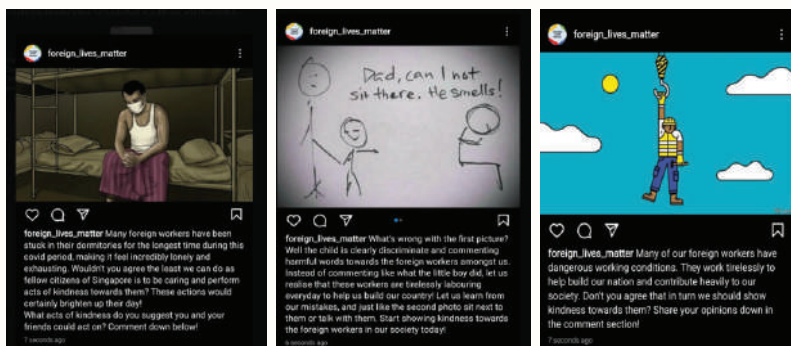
foreign_lives_matter

foreign_lives_matter Many foreign workers have been stuck in their dormitories for the longest time during this covid period, making it feel incredibly lonely and exhausting. Wouldn't you agree the least we can do as fellow citizens of Singapore is to be caring and perform acts of kindness towards them? These actions would certainly brighten up their day!
What acts of kindness do you suggest you and your friends could act on? Comment down below!
7 seconds ago

foreign_lives_matter

Dad, can I not sit there. He smells!

foreign_lives_matter What's wrong with the first picture? Well the child is clearly discriminate and commenting harmful words towards the foreign workers amongst us. Instead of commenting like what the little boy did, let us realise that these workers are tirelessly labouring everyday to help us build our country! Let us learn from our mistakes, and just like the second photo sit next to them or talk with them. Start showing kindness towards the foreign workers in our society today!
4 seconds ago

foreign_lives_matter

foreign_lives_matter Many of our foreign workers have dangerous working conditions. They work tirelessly to help build our nation and contribute heavily to our society. Don't you agree that in turn we should show kindness towards them? Share your opinions down in the comment section!
7 seconds ago